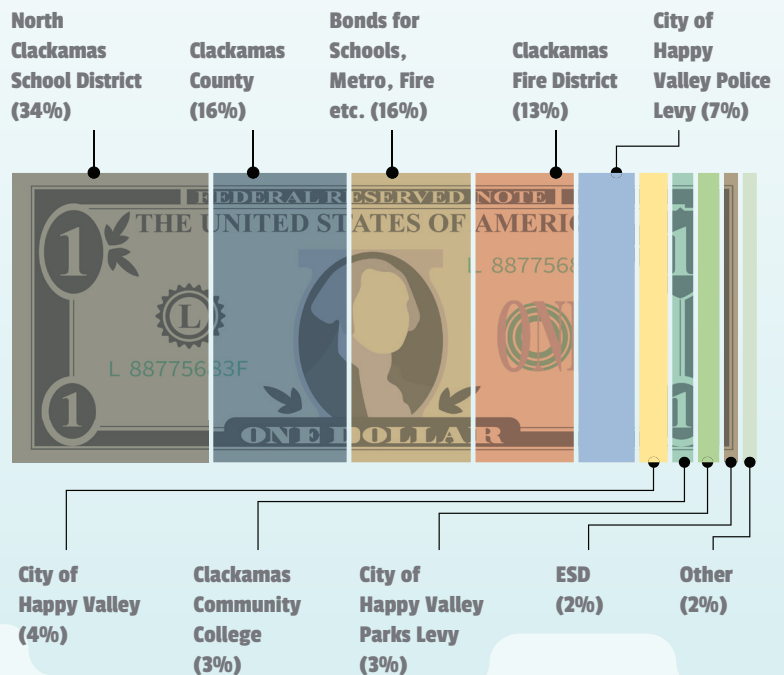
North Clackamas School District (34%)

Clackamas County (16%)

Bonds for Schools, Metro, Fire etc. (16%)

Clackamas Fire District (13%)

City of Happy Valley Police Levy (7%)

FEDERAL RESERVED NOTE

THE UNITED STATES OF AMERICA

1

L

L 88775633F

L 887756

ONE

1

ONE DOLLAR

1

City of Happy Valley (4%)

Clackamas Community College (3%)

City of Happy Valley Parks Levy (3%)

ESD (2%)

Other (2%)